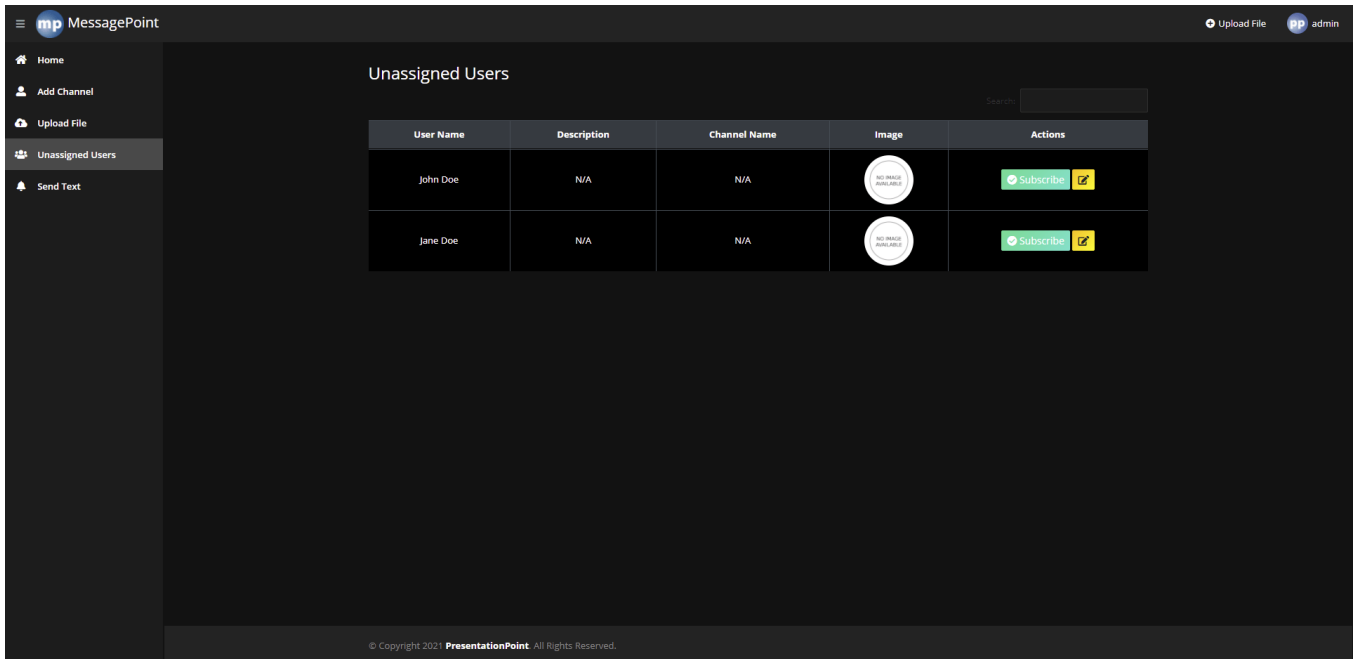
mp MessagePoint

Upload File
pp admin

Home
Add Channel
Upload File
Unassigned Users
Send Text

Unassigned Users

Search:

| User Name | Description | Channel Name | Image | Actions |
|---|---|---|---|---|
| John Doe | N/A | N/A | NO IMAGE AVAILABLE | Subscribe |
| Jane Doe | N/A | N/A | NO IMAGE AVAILABLE | Subscribe |

© Copyright 2021 PresentationPoint. All Rights Reserved.